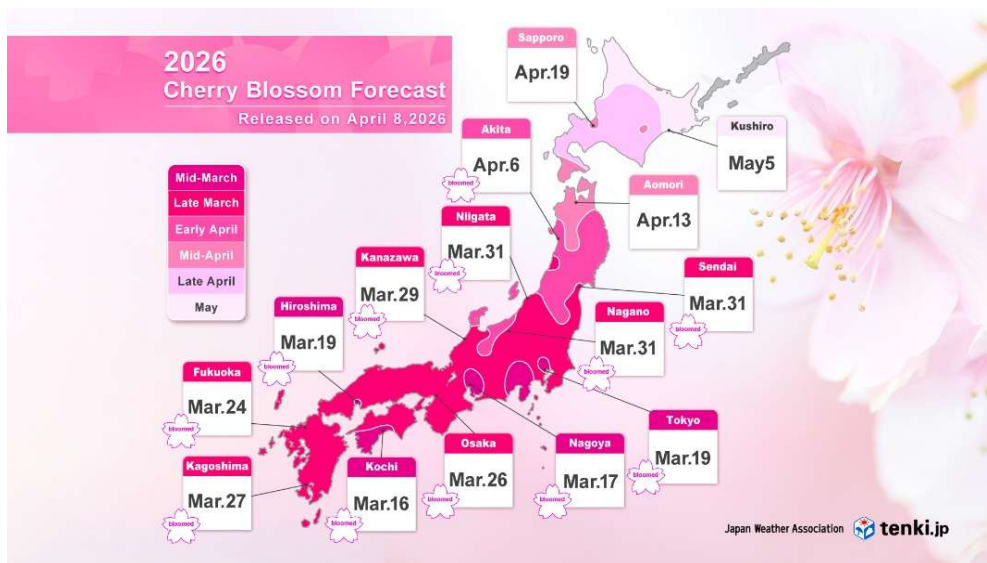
2026
Cherry Blossom Forecast
Released on April 8,2026

Mid-March
Late March
Early April
Mid-April
Late April
May

Sapporo
Apr.19

Kushiro
May5

Akita
Apr.6
bloomed

Aomori
Apr.13

Niigata
Mar.31
bloomed

Sendai
Mar.31
bloomed

Kanazawa
Mar.29
bloomed

Nagano
Mar.31
bloomed

Hiroshima
Mar.19
bloomed

Fukuoka
Mar.24
bloomed

Tokyo
Mar.19
bloomed

Kagoshima
Mar.27
bloomed

Kochi
Mar.16
bloomed

Osaka
Mar.26
bloomed

Nagoya
Mar.17
bloomed

Japan Weather Association tenki.jp